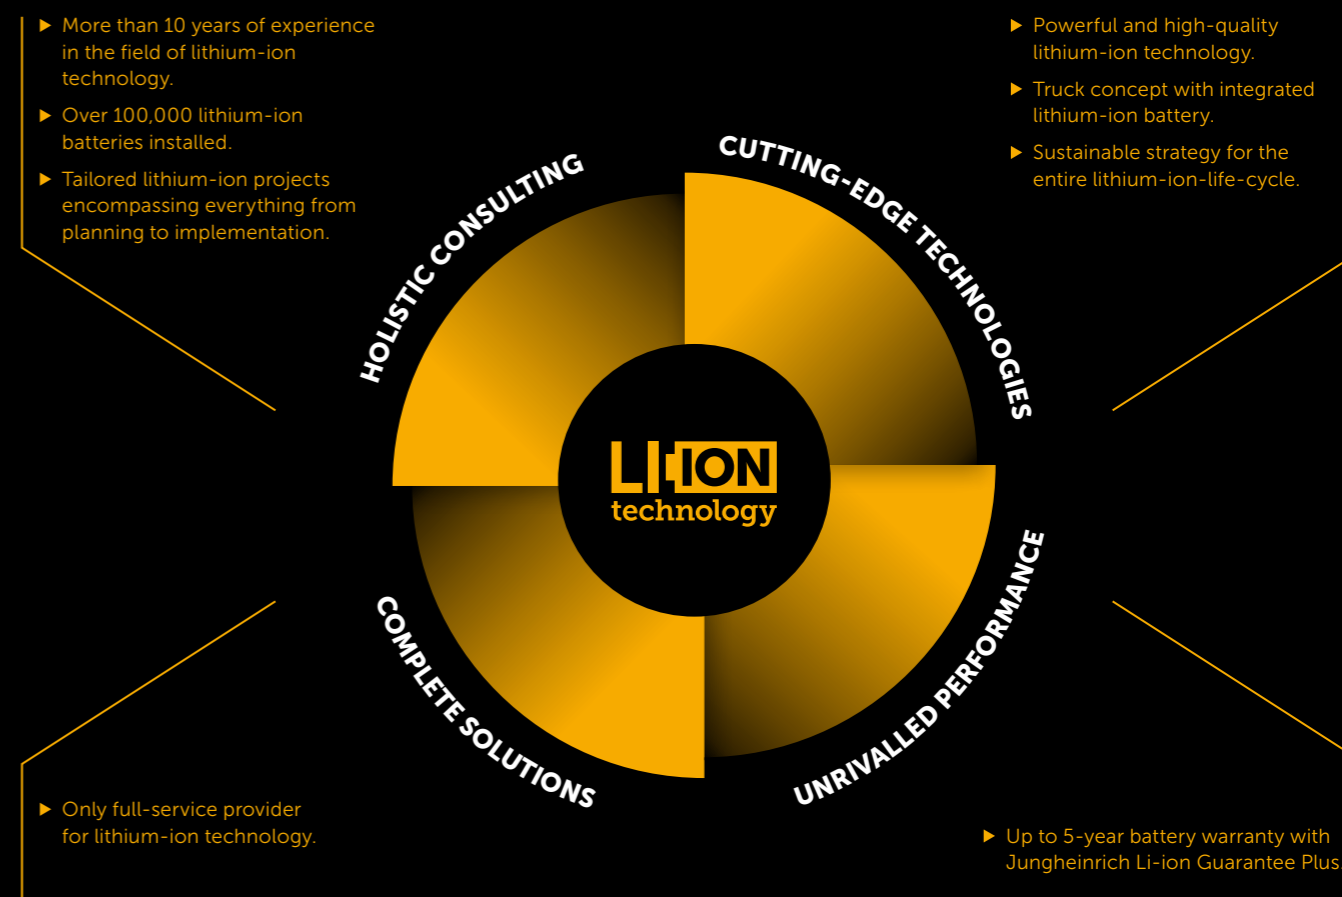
▶ More than 10 years of experience in the field of lithium-ion technology.

▶ Over 100,000 lithium-ion batteries installed.

▶ Tailored lithium-ion projects encompassing everything from planning to implementation.

▶ Powerful and high-quality lithium-ion technology.

▶ Truck concept with integrated lithium-ion battery.

▶ Sustainable strategy for the entire lithium-ion-life-cycle.

HOLISTIC CONSULTING

CUTTING-EDGE TECHNOLOGIES

LI-ION technology

COMPLETE SOLUTIONS

UNRIVALLED PERFORMANCE

▶ Only full-service provider for lithium-ion technology.

▶ Up to 5-year battery warranty with Jungheinrich Li-ion Guarantee Plus